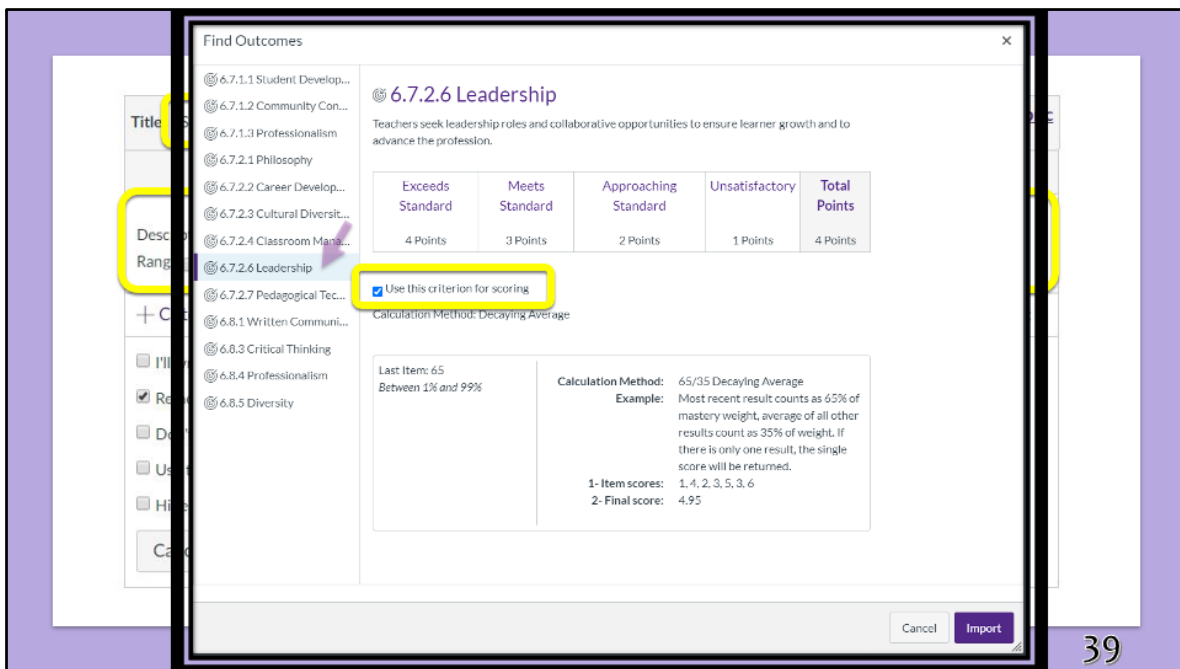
Find Outcomes

6.7.1.1 Student Develop...
6.7.1.2 Community Con...
6.7.1.3 Professionalism
6.7.2.1 Philosophy
6.7.2.2 Career Develop...
6.7.2.3 Cultural Diversit...
6.7.2.4 Classroom Mana...
6.7.2.6 Leadership
6.7.2.7 Pedagogical Tec...
6.8.1 Written Communi...
6.8.3 Critical Thinking
6.8.4 Professionalism
6.8.5 Diversity

6.7.2.6 Leadership

Teachers seek leadership roles and collaborative opportunities to ensure learner growth and to advance the profession.

| Exceeds Standard | Meets Standard | Approaching Standard | Unsatisfactory | Total Points |
|---|---|---|---|---|
| 4 Points | 3 Points | 2 Points | 1 Points | 4 Points |

Use this criterion for scoring

Calculation Method: Decaying Average

Last Item: 65
Between 1% and 99%

Calculation Method: 65/35 Decaying Average
Example: Most recent result counts as 65% of mastery weight, average of all other results count as 35% of weight. If there is only one result, the single score will be returned.
1- Item scores: 1, 4, 2, 3, 5, 3, 6
2- Final score: 4.95

Cancel Import

Title
Desc
Rang
+ C
I'll
Re
Do
Us
Hi
Ca

39